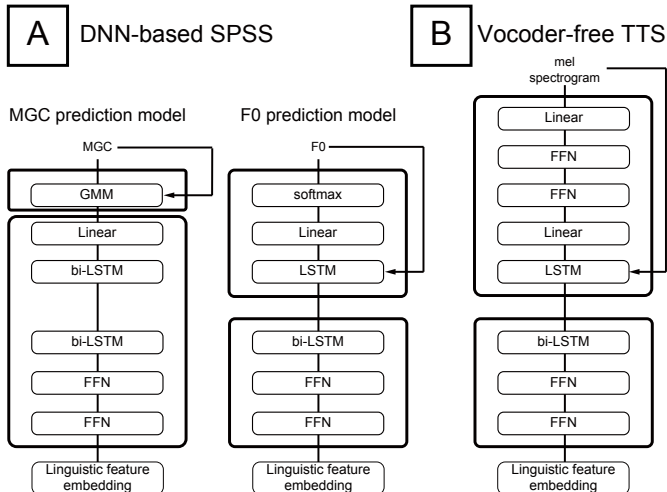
A DNN-based SPSS

B Vocoder-free TTS

MGC prediction model

MGC

GMM

Linear

bi-LSTM

bi-LSTM

FFN

FFN

Linguistic feature embedding

F0 prediction model

F0

softmax

Linear

LSTM

bi-LSTM

FFN

FFN

Linguistic feature embedding

mel spectrogram

Linear

FFN

FFN

Linear

LSTM

bi-LSTM

FFN

FFN

Linguistic feature embedding